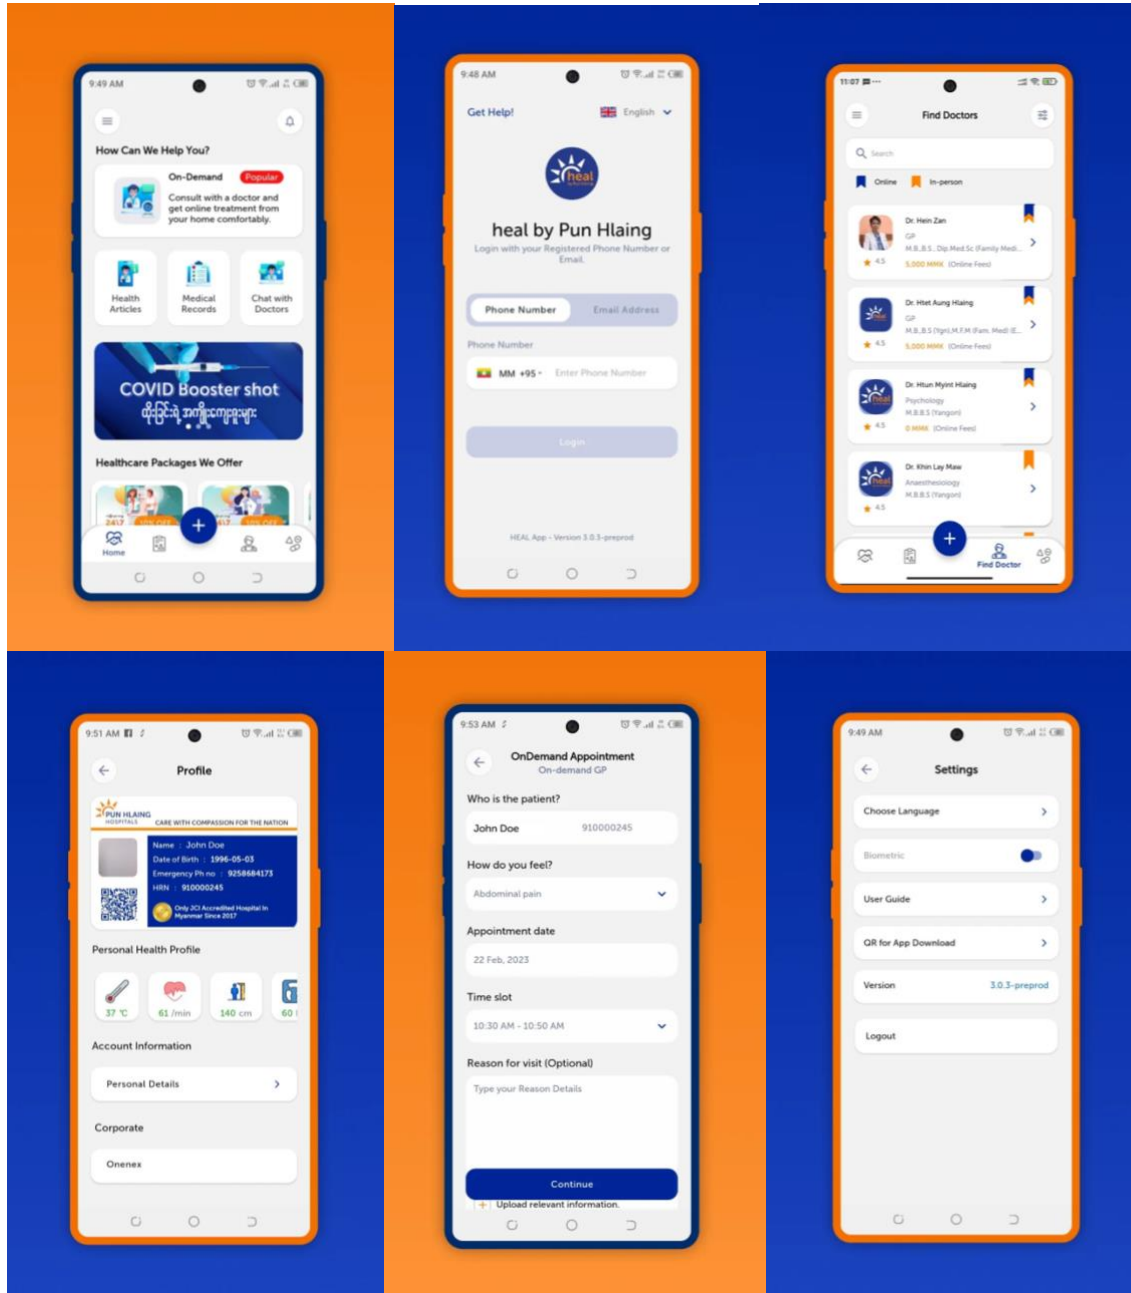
9:49 AM

How Can We Help You?

On-Demand Popular
Consult with a doctor and get online treatment from your home comfortably.

Health Articles
Medical Records
Chat with Doctors

COVID Booster shot
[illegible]

Healthcare Packages We Offer

Home

9:48 AM

Get Help!
English

heal
heal by Pun Hlaing
Login with your Registered Phone Number or Email.

Phone Number
Email Address

Phone Number
MM +95 Enter Phone Number

Login

HEAL App - Version 3.0.3-preprod

11:07

Find Doctors

Search

Online
In-person

Dr. Hein Zan
GP
M.B.B.S., Dip.Med.Sc (Family Medi...
4.5
5,000 MMK (Online Fees)

Dr. Htet Aung Hlaing
GP
M.B.B.S (Ygn), M.F.M (Fam. Med) (E...
4.5
5,000 MMK (Online Fees)

Dr. Htun Myint Hlaing
Psychology
M.B.B.S (Yangon)
4.5
0 MMK (Online Fees)

Dr. Khin Lay Maw
Anaesthesiology
M.B.B.S (Yangon)
4.5

Find Doctor

9:51 AM

Profile

PUN HLAING HOSPITALS
CARE WITH COMPASSION FOR THE NATION
Name : John Doe
Date of Birth : 1996-05-03
Emergency Ph no : 9258684173
HRN : 910000245
Only JCI Accredited Hospital in Myanmar Since 2017

Personal Health Profile
37 °C
61 /min
140 cm
60

Account Information
Personal Details

Corporate
Onenex

9:53 AM

OnDemand Appointment
On-demand GP

Who is the patient?
John Doe 910000245

How do you feel?
Abdominal pain

Appointment date
22 Feb, 2023

Time slot
10:30 AM - 10:50 AM

Reason for visit (Optional)
Type your Reason Details

Continue
Upload relevant information.

9:49 AM

Settings

Choose Language
Biometric
User Guide
QR for App Download
Version 3.0.3-preprod
Logout